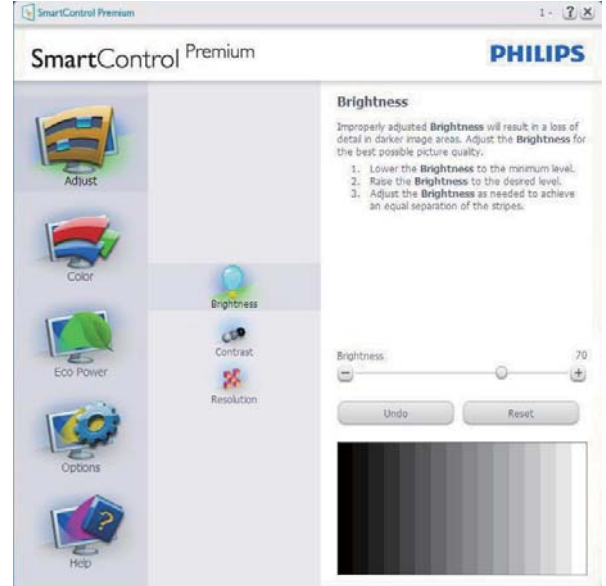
SmartControl Premium

1 - ? X

SmartControl Premium

PHILIPS

Adjust

Color

Eco Power

Options

Help

Brightness

Contrast

Resolution

Brightness

Improperly adjusted Brightness will result in a loss of detail in darker image areas. Adjust the Brightness for the best possible picture quality.

1. Lower the Brightness to the minimum level.
2. Raise the Brightness to the desired level.
3. Adjust the Brightness as needed to achieve an equal separation of the stripes.

Brightness 70

Undo

Reset